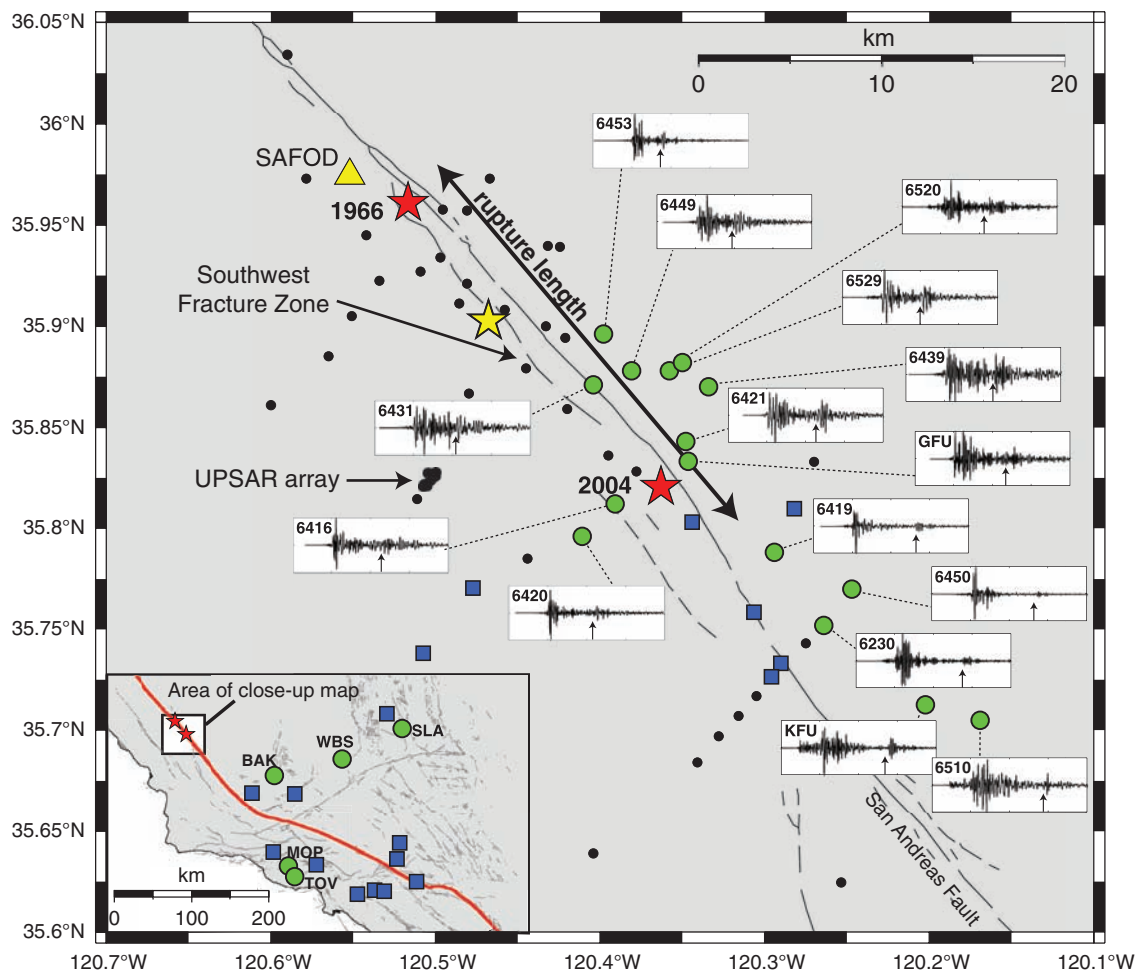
36.05°N
36°N
35.95°N
35.9°N
35.85°N
35.8°N
35.75°N
35.7°N
35.65°N
35.6°N

km
0 10 20

SAFOD
1966
rupture length
Southwest Fracture Zone
UPSAR array
2004
San Andreas Fault

6453
6449
6520
6529
6439
6431
6421
GFU
6416
6419
6420
6450
6230
KFU
6510

Area of close-up map
BAK
WBS
SLA
MOP
TOV
km
0 100 200

120.7°W 120.6°W 120.5°W 120.4°W 120.3°W 120.2°W 120.1°W